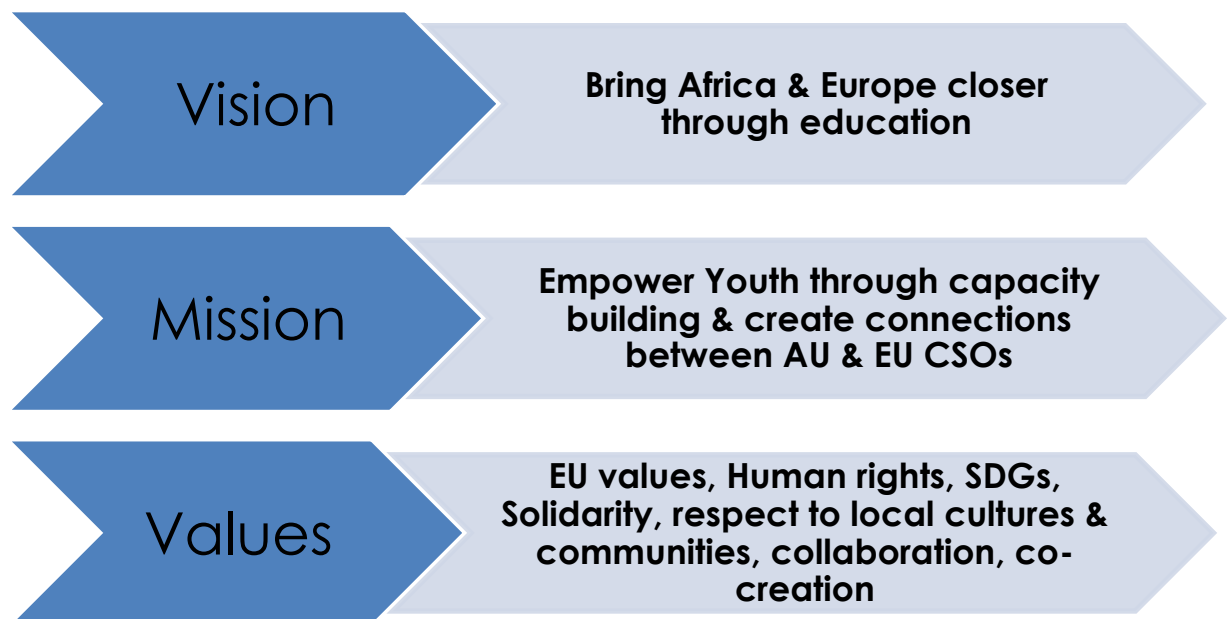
Vision

Bring Africa & Europe closer through education

Mission

Empower Youth through capacity building & create connections between AU & EU CSOs

Values

EU values, Human rights, SDGs, Solidarity, respect to local cultures & communities, collaboration, co-creation